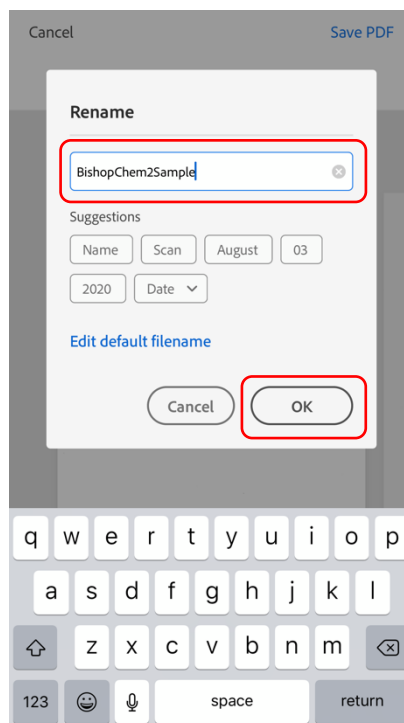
Cancel

Save PDF

Rename

BishopChem2Sample

Suggestions

Name

Scan

August

03

2020

Date

Edit default filename

Cancel

OK

q w e r t y u i o p

a s d f g h j k l

z x c v b n m

123

space

return